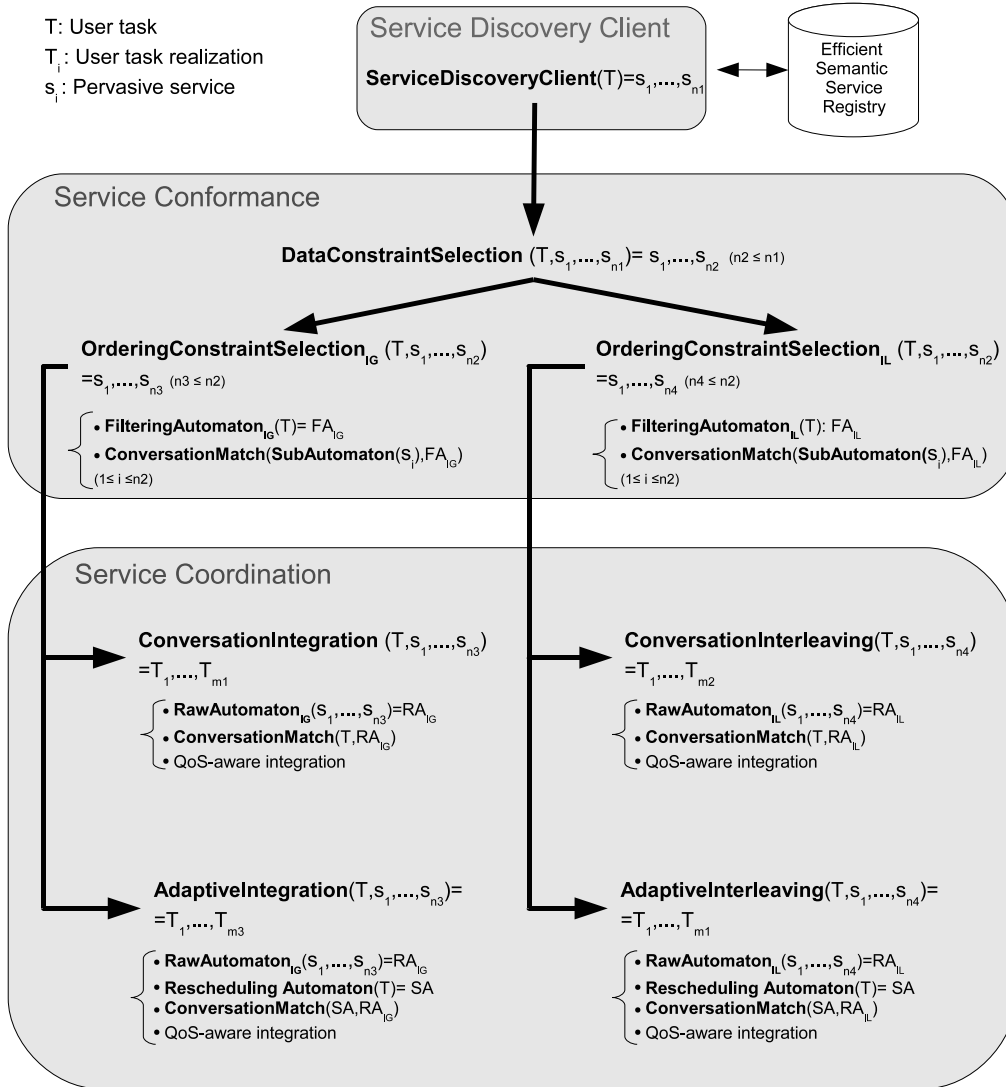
T: User task
$T_i$: User task realization
$s_i$: Pervasive service

Service Discovery Client

**ServiceDiscoveryClient**(T)=$s_1$,...,$s_{n1}$

Efficient Semantic Service Registry

Service Conformance

**DataConstraintSelection** (T,$s_1$,...,$s_{n1}$)= $s_1$,...,$s_{n2}$ (n2 ≤ n1)

**OrderingConstraintSelection$_{IG}$** (T,$s_1$,...,$s_{n2}$) =$s_1$,...,$s_{n3}$ (n3 ≤ n2)

• **FilteringAutomaton$_{IG}$**(T)= $FA_{IG}$
• **ConversationMatch**(**SubAutomaton**($s_i$),$FA_{IG}$)
(1≤ i ≤n2)

**OrderingConstraintSelection$_{IL}$** (T,$s_1$,...,$s_{n2}$) =$s_1$,...,$s_{n4}$ (n4 ≤ n2)

• **FilteringAutomaton$_{IL}$**(T): $FA_{IL}$
• **ConversationMatch**(**SubAutomaton**($s_i$),$FA_{IL}$)
(1≤ i ≤n2)

Service Coordination

**ConversationIntegration** (T,$s_1$,...,$s_{n3}$) =$T_1$,...,$T_{m1}$

• **RawAutomaton$_{IG}$**($s_1$,...,$s_{n3}$)=$RA_{IG}$
• **ConversationMatch**(T,$RA_{IG}$)
• QoS-aware integration

**ConversationInterleaving**(T,$s_1$,...,$s_{n4}$) =$T_1$,...,$T_{m2}$

• **RawAutomaton$_{IL}$**($s_1$,...,$s_{n4}$)=$RA_{IL}$
• **ConversationMatch**(T,$RA_{IL}$)
• QoS-aware integration

**AdaptiveIntegration**(T,$s_1$,...,$s_{n3}$)= =$T_1$,...,$T_{m3}$

• **RawAutomaton$_{IG}$**($s_1$,...,$s_{n3}$)=$RA_{IG}$
• **Rescheduling Automaton**(T)= SA
• **ConversationMatch**(SA,$RA_{IG}$)
• QoS-aware integration

**AdaptiveInterleaving**(T,$s_1$,...,$s_{n4}$)= =$T_1$,...,$T_{m1}$

• **RawAutomaton$_{IL}$**($s_1$,...,$s_{n4}$)=$RA_{IL}$
• **Rescheduling Automaton**(T)= SA
• **ConversationMatch**(SA,$RA_{IL}$)
• QoS-aware integration